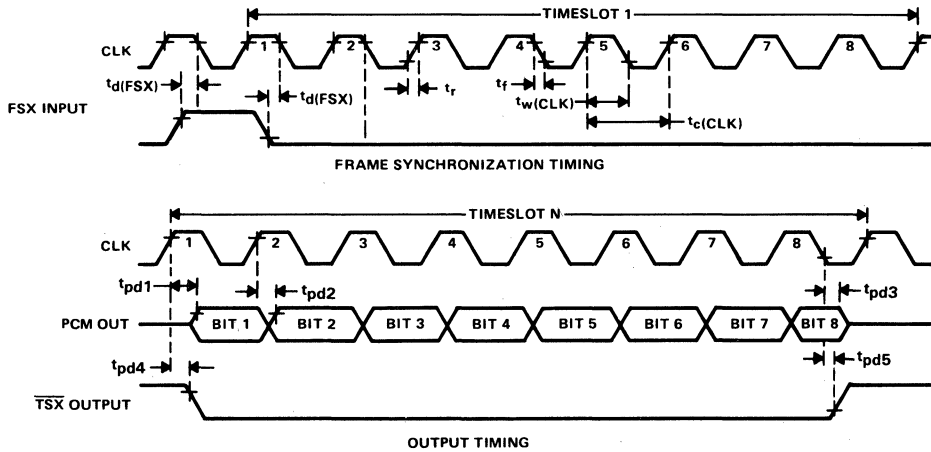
TIMESLOT 1

CLK

1 2 3 4 5 6 7 8

$t_{d(FSX)}$

$t_{d(FSX)}$

$t_r$

$t_f$

$t_{w(CLK)}$

$t_{c(CLK)}$

FSX INPUT

FRAME SYNCHRONIZATION TIMING

TIMESLOT N

CLK

1 2 3 4 5 6 7 8

$t_{pd1}$

$t_{pd2}$

$t_{pd3}$

PCM OUT

BIT 1 BIT 2 BIT 3 BIT 4 BIT 5 BIT 6 BIT 7 BIT 8

$t_{pd4}$

$t_{pd5}$

$\overline{TSX}$ OUTPUT

OUTPUT TIMING